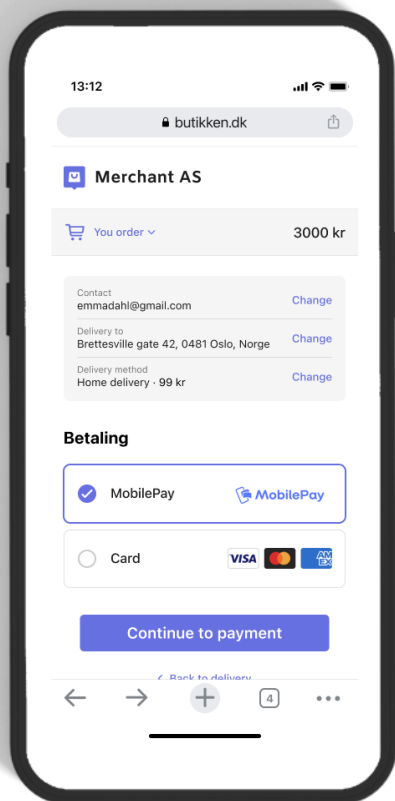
13:12

butikken.dk

Merchant AS

You order

3000 kr

Contact
emmadahl@gmail.com
Change

Delivery to
Brettesville gate 42, 0481 Oslo, Norge
Change

Delivery method
Home delivery · 99 kr
Change

Betaling

MobilePay
MobilePay

Card
VISA
AMEX

Continue to payment

< Back to delivery

4